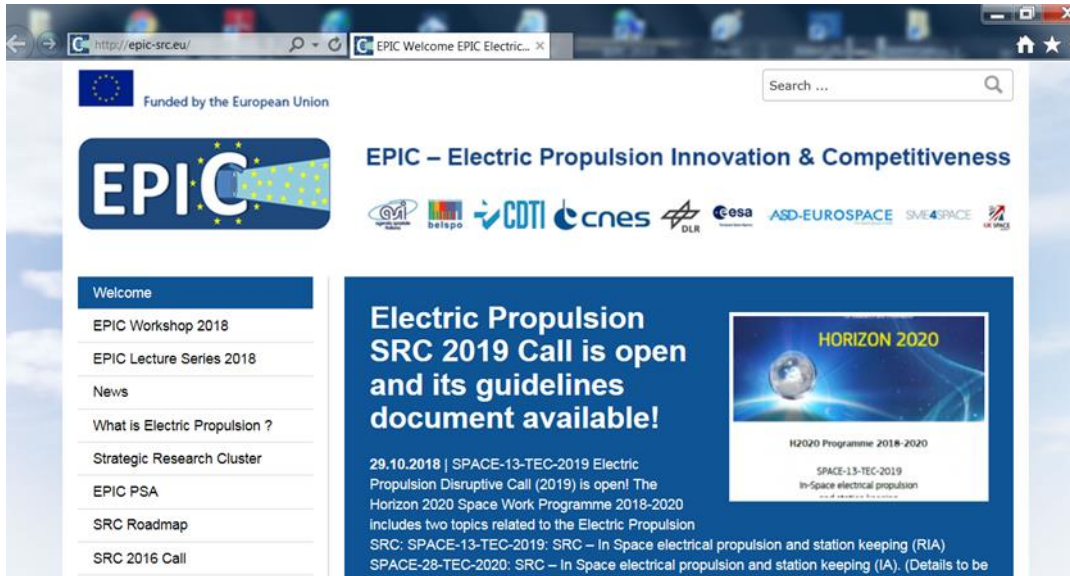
http://epic-src.eu/

EPIC Welcome EPIC Electric...

Funded by the European Union

Search ...

EPIC

EPIC – Electric Propulsion Innovation & Competitiveness

asi belspo CDTI cnes DLR esa ASD-EUROSPACE SME4SPACE UK SPACE

Welcome

EPIC Workshop 2018

EPIC Lecture Series 2018

News

What is Electric Propulsion ?

Strategic Research Cluster

EPIC PSA

SRC Roadmap

SRC 2016 Call

Electric Propulsion SRC 2019 Call is open and its guidelines document available!

HORIZON 2020

H2020 Programme 2018-2020

SPACE-13-TEC-2019
In-Space electrical propulsion
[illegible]

29.10.2018 | SPACE-13-TEC-2019 Electric Propulsion Disruptive Call (2019) is open! The Horizon 2020 Space Work Programme 2018-2020 includes two topics related to the Electric Propulsion SRC: SPACE-13-TEC-2019: SRC – In Space electrical propulsion and station keeping (RIA) SPACE-28-TEC-2020: SRC – In Space electrical propulsion and station keeping (IA). (Details to be